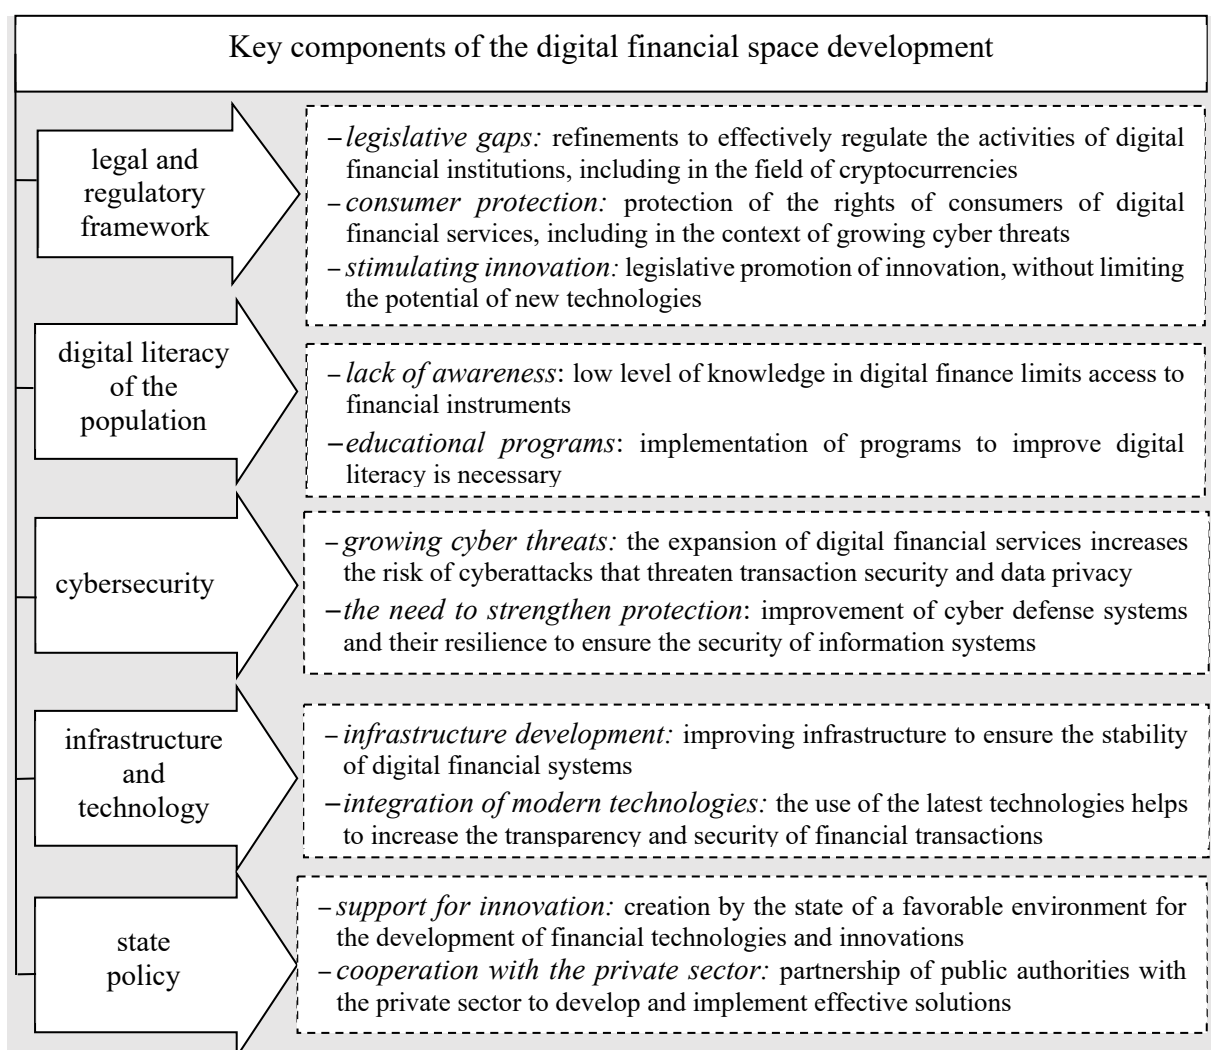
Key components of the digital financial space development

legal and regulatory framework

– *legislative gaps:* refinements to effectively regulate the activities of digital financial institutions, including in the field of cryptocurrencies
– *consumer protection:* protection of the rights of consumers of digital financial services, including in the context of growing cyber threats
– *stimulating innovation:* legislative promotion of innovation, without limiting the potential of new technologies

digital literacy of the population

– *lack of awareness*: low level of knowledge in digital finance limits access to financial instruments
– *educational programs*: implementation of programs to improve digital literacy is necessary

cybersecurity

– *growing cyber threats:* the expansion of digital financial services increases the risk of cyberattacks that threaten transaction security and data privacy
– *the need to strengthen protection*: improvement of cyber defense systems and their resilience to ensure the security of information systems

infrastructure and technology

– *infrastructure development:* improving infrastructure to ensure the stability of digital financial systems
– *integration of modern technologies:* the use of the latest technologies helps to increase the transparency and security of financial transactions

state policy

– *support for innovation:* creation by the state of a favorable environment for the development of financial technologies and innovations
– *cooperation with the private sector:* partnership of public authorities with the private sector to develop and implement effective solutions